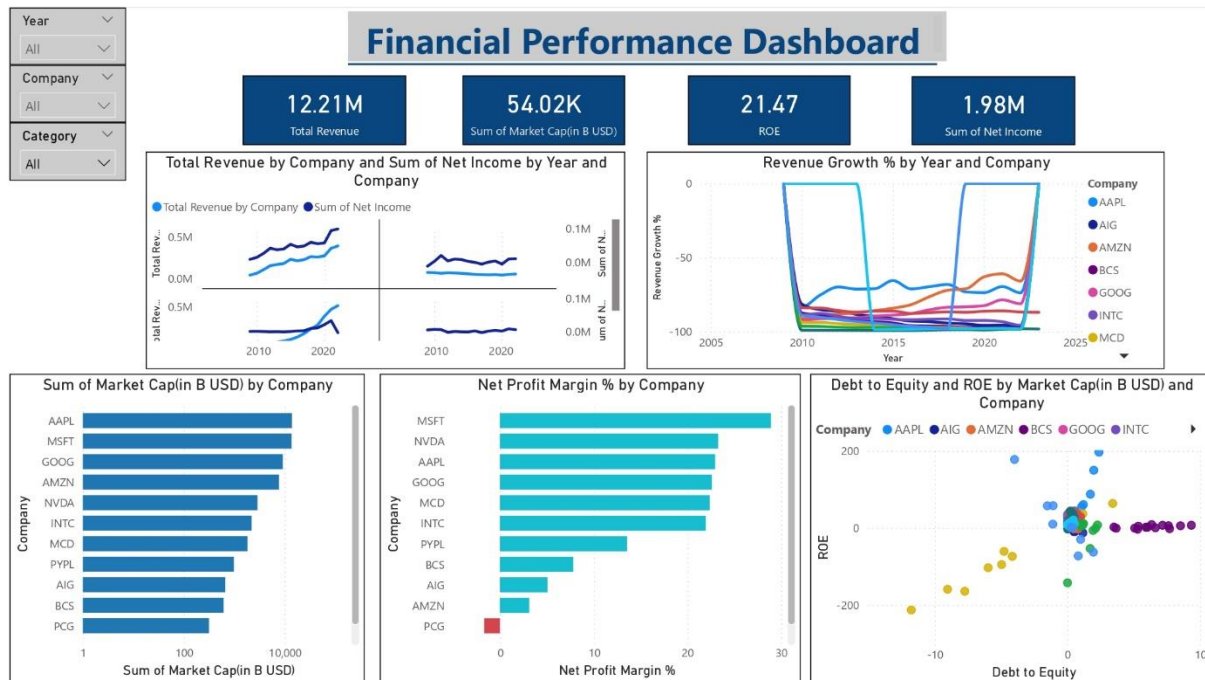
Year
All
Company
All
Category
All

Financial Performance Dashboard

12.21M
Total Revenue

54.02K
Sum of Market Cap(in B USD)

21.47
ROE

1.98M
Sum of Net Income

Total Revenue by Company and Sum of Net Income by Year and Company

Total Revenue by Company Sum of Net Income

Total Rev...
0.5M
0.0M
Total Rev...
0.5M
2010 2020
2010 2020
0.1M
0.0M
0.1M
0.0M
Sum of N...
um of N

Revenue Growth % by Year and Company

0
-50
-100
Revenue Growth %
2005 2010 2015 2020 2025
Year

Company
AAPL
AIG
AMZN
BCS
GOOG
INTC
MCD

Sum of Market Cap(in B USD) by Company

Company
AAPL
MSFT
GOOG
AMZN
NVDA
INTC
MCD
PYPL
AIG
BCS
PCG
1 100 10,000
Sum of Market Cap(in B USD)

Net Profit Margin % by Company

Company
MSFT
NVDA
AAPL
GOOG
MCD
INTC
PYPL
BCS
AIG
AMZN
PCG
0 10 20 30
Net Profit Margin %

Debt to Equity and ROE by Market Cap(in B USD) and Company

Company AAPL AIG AMZN BCS GOOG INTC

200
0
-200
ROE
-10 0 10
Debt to Equity